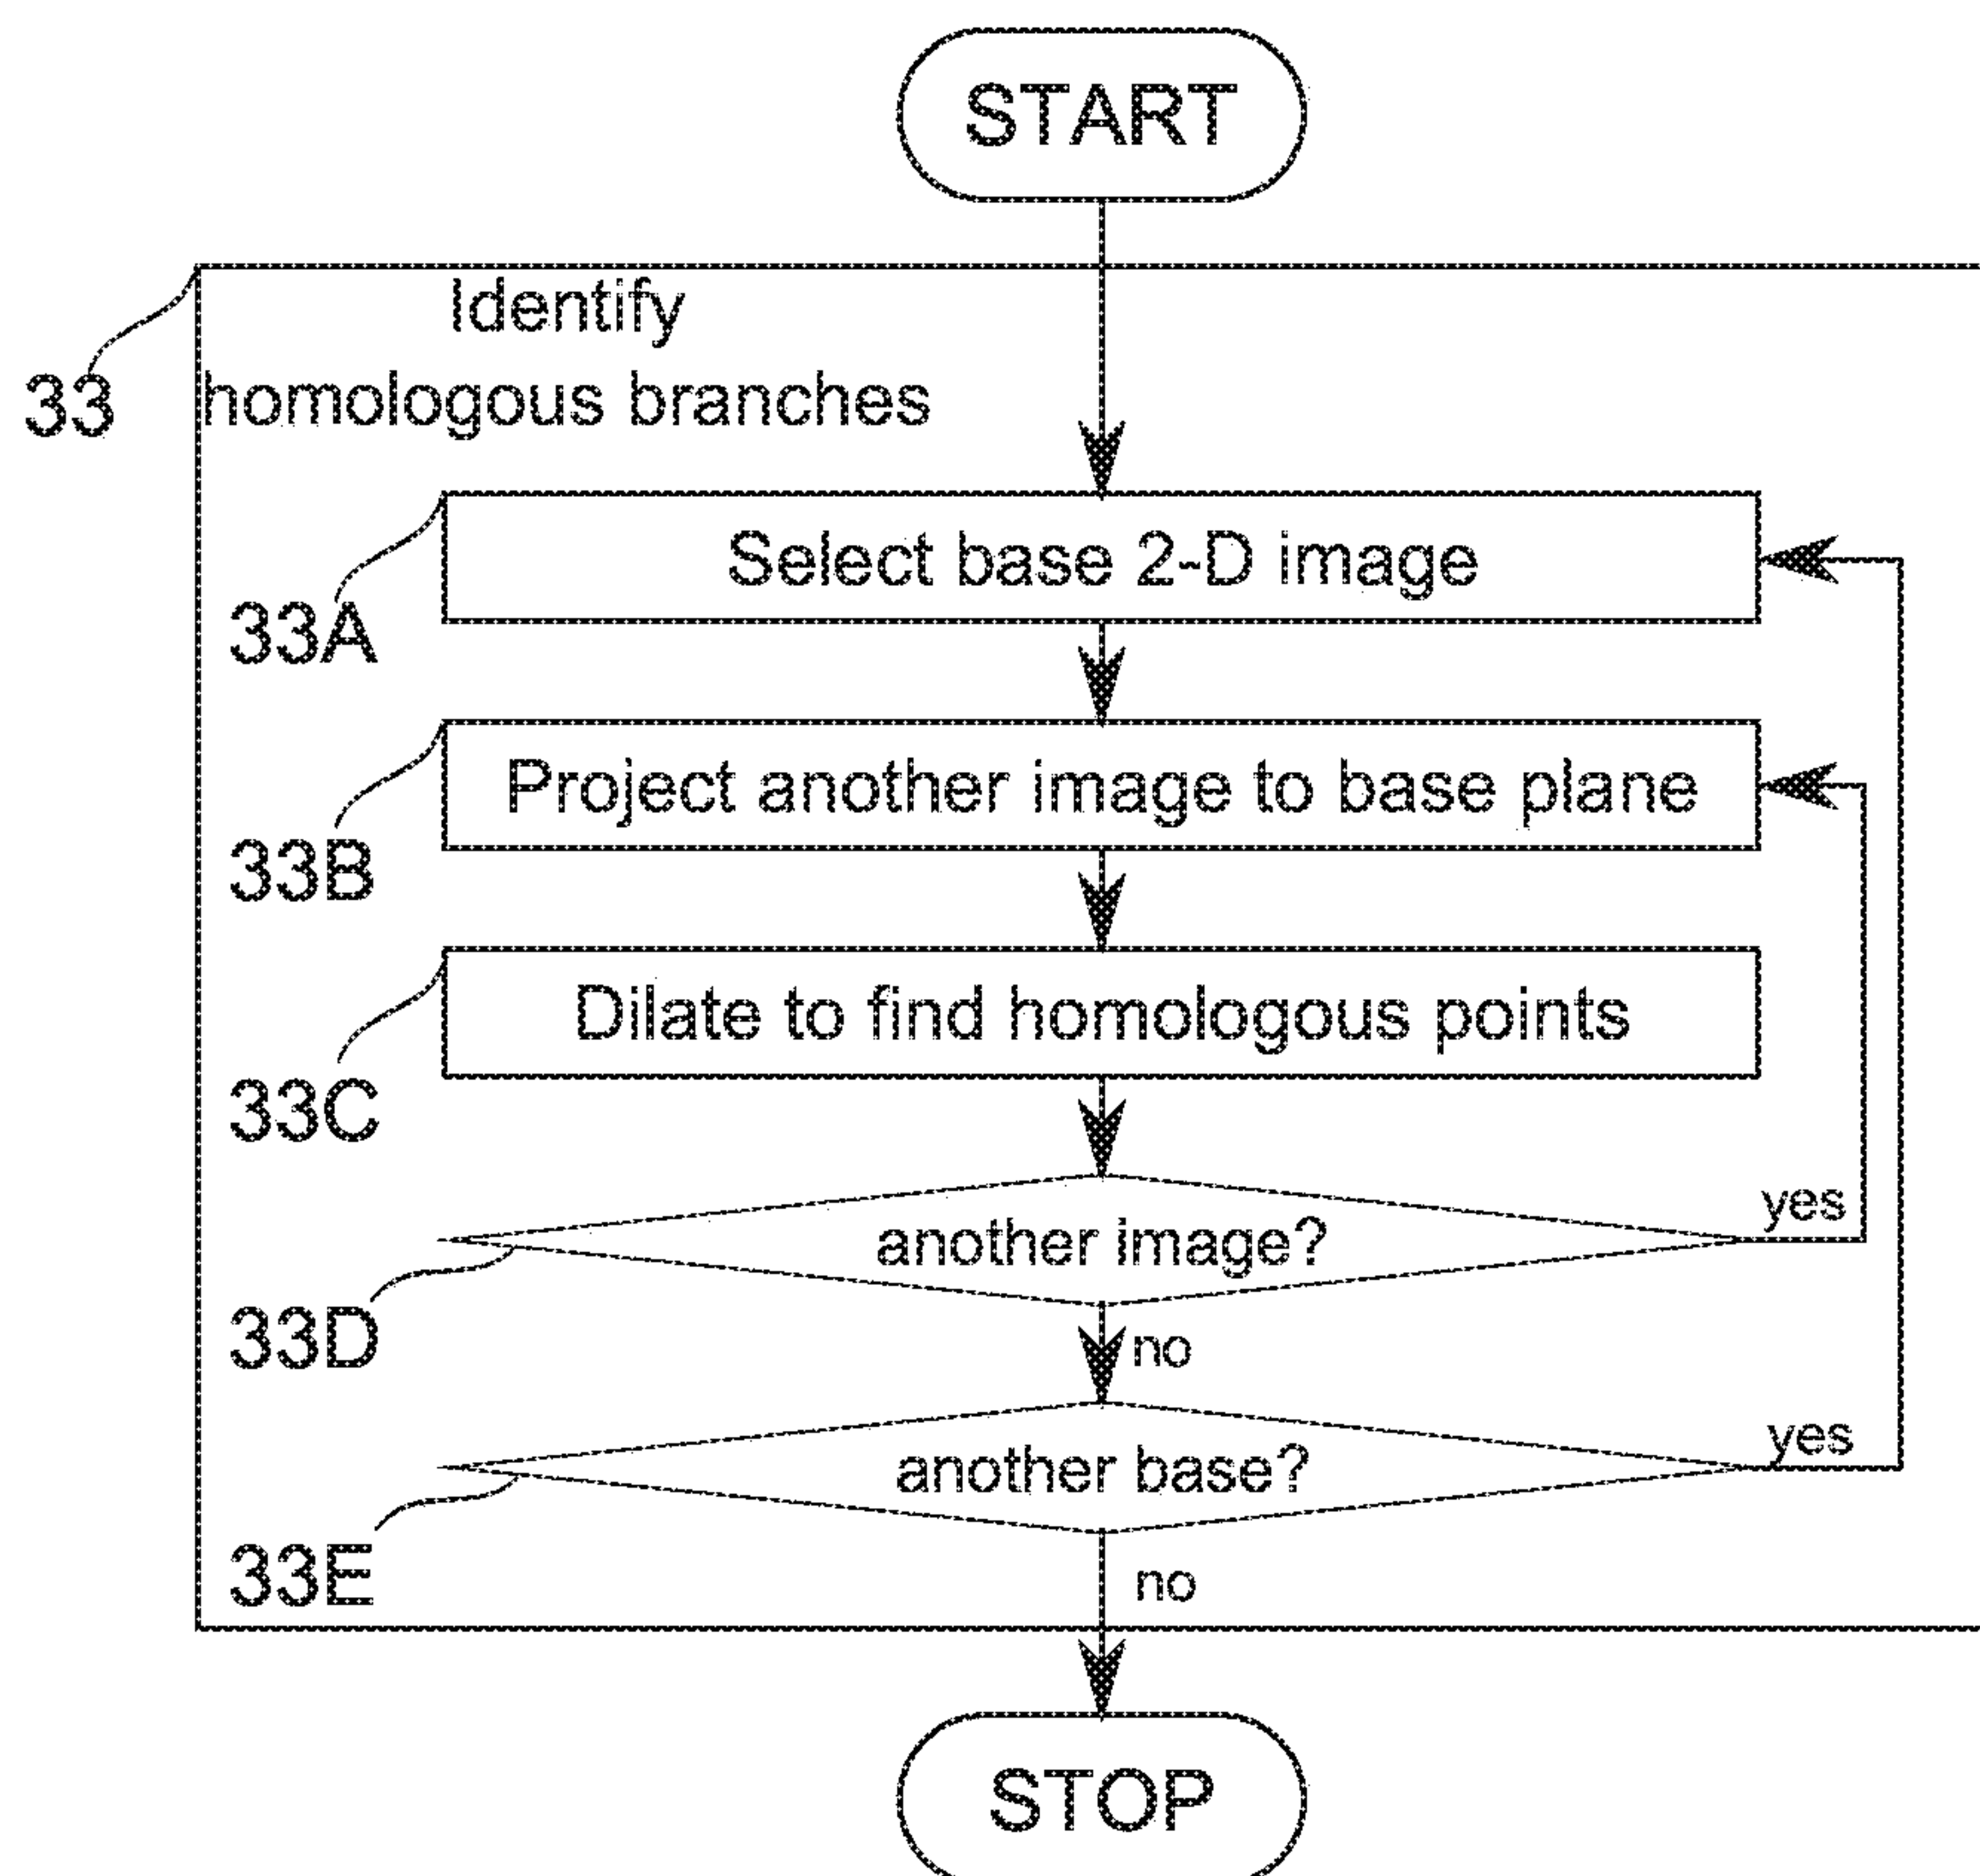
START

33

Identify homologous branches

33A

Select base 2-D image

33B

Project another image to base plane

33C

Dilate to find homologous points

33D

another image?

yes

no

33E

another base?

yes

no

STOP